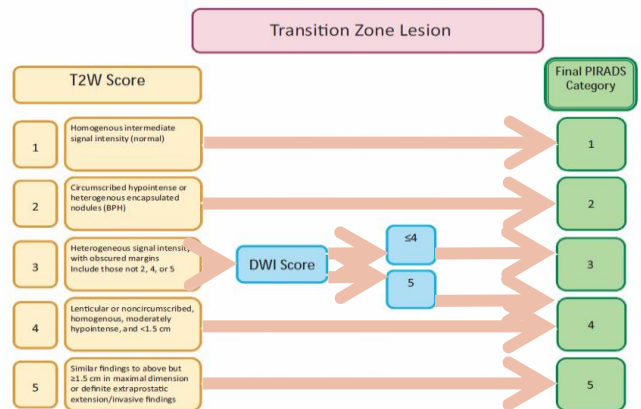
Transition Zone Lesion

T2W Score

Final PIRADS Category

1

Homogenous intermediate signal intensity (normal)

1

2

Circumscribed hypointense or heterogenous encapsulated nodules (BPH)

2

3

Heterogeneous signal intensity with obscured margins Include those not 2, 4, or 5

DWI Score

≤4

5

3

4

Lenticular or noncircumscribed, homogenous, moderately hypointense, and <1.5 cm

4

5

Similar findings to above but ≥1.5 cm in maximal dimension or definite extraprostatic extension/invasive findings

5